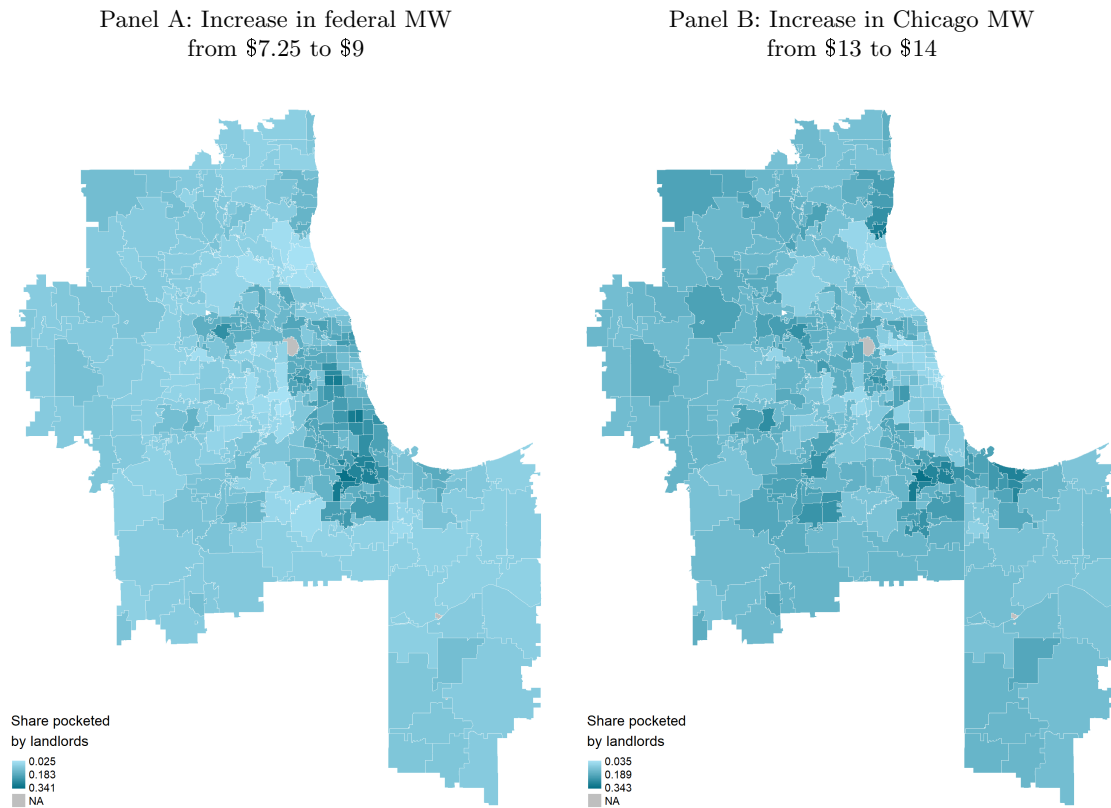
Panel A: Increase in federal MW from \$7.25 to \$9

Share pocketed by landlords
0.025
0.183
0.341
NA

Panel B: Increase in Chicago MW from \$13 to \$14

Share pocketed by landlords
0.035
0.189
0.343
NA